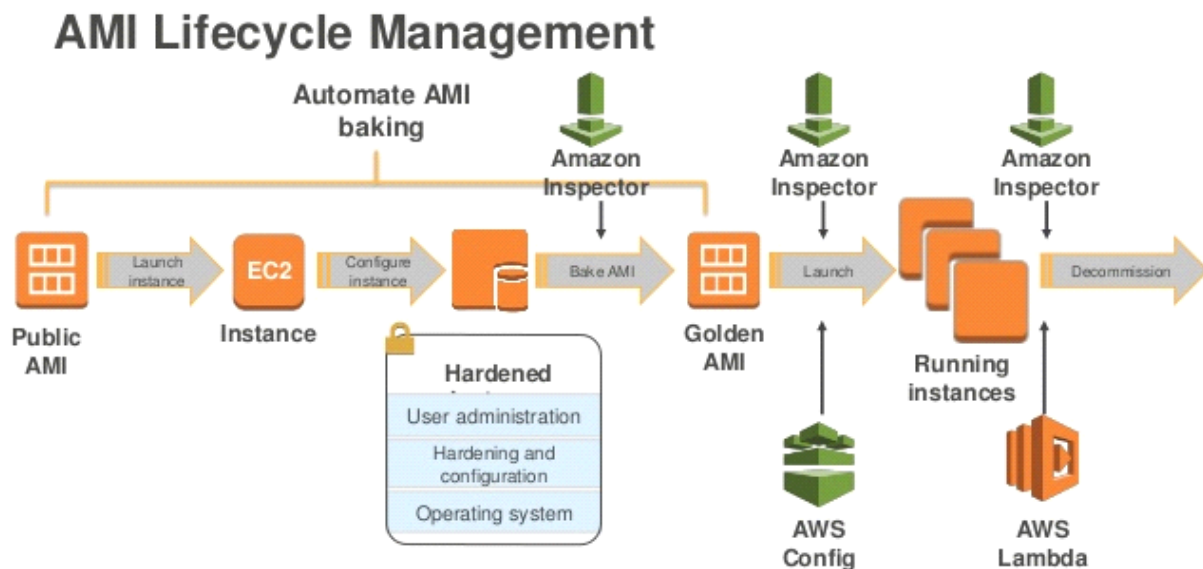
AMI Lifecycle Management

Automate AMI baking

Amazon Inspector

Amazon Inspector

Amazon Inspector

Public AMI

Launch instance

EC2

Instance

Configure instance

Bake AMI

Golden AMI

Launch

Running instances

Decommission

Hardened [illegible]

User administration

Hardening and configuration

Operating system

AWS Config

AWS Lambda